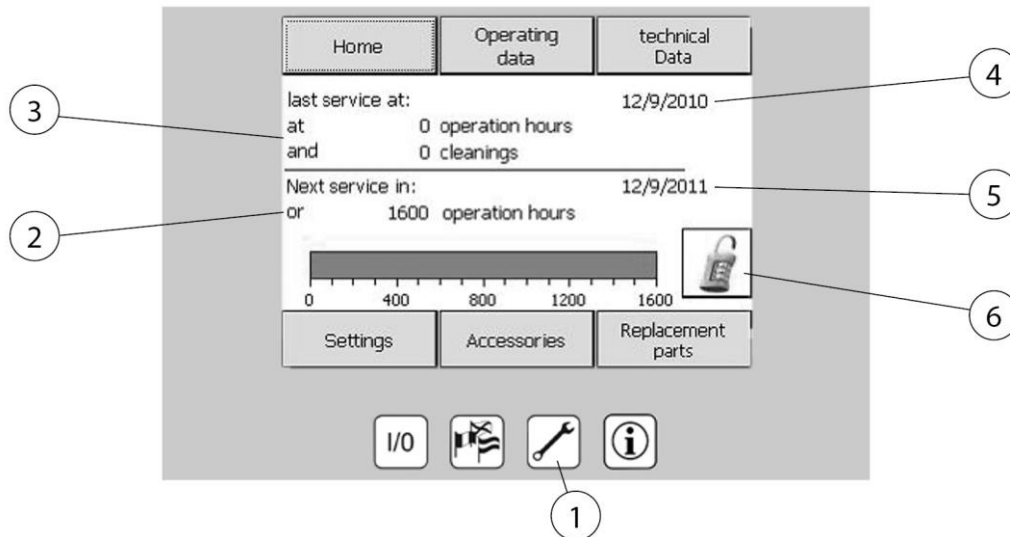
Home | Operating data | technical Data

last service at: 12/9/2010
at 0 operation hours
and 0 cleanings

Next service in: 12/9/2011
or 1600 operation hours

0 400 800 1200 1600

Settings | Accessories | Replacement parts

I/0

1
2
3
4
5
6